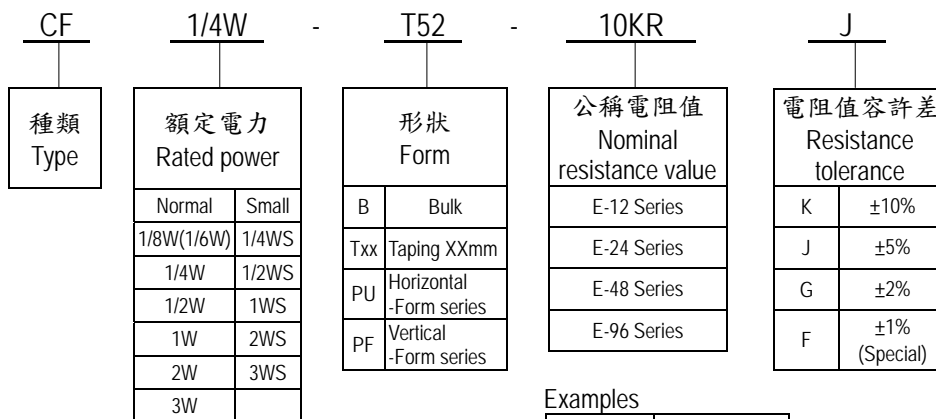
CF 1/4W - T52 - 10KR J

種類
Type

額定電力
Rated power

| Normal | Small |
|---|---|
| 1/8W(1/6W) | 1/4WS |
| 1/4W | 1/2WS |
| 1/2W | 1WS |
| 1W | 2WS |
| 2W | 3WS |
| 3W | |

形狀
Form

| B | Bulk |
|---|---|
| Txx | Taping XXmm |
| PU | Horizontal -Form series |
| PF | Vertical -Form series |

公稱電阻值
Nominal resistance value

| E-12 Series |
|---|
| E-24 Series |
| E-48 Series |
| E-96 Series |

電阻值容許差
Resistance tolerance

| K | ±10% |
|---|---|
| J | ±5% |
| G | ±2% |
| F | ±1% (Special) |

Examples